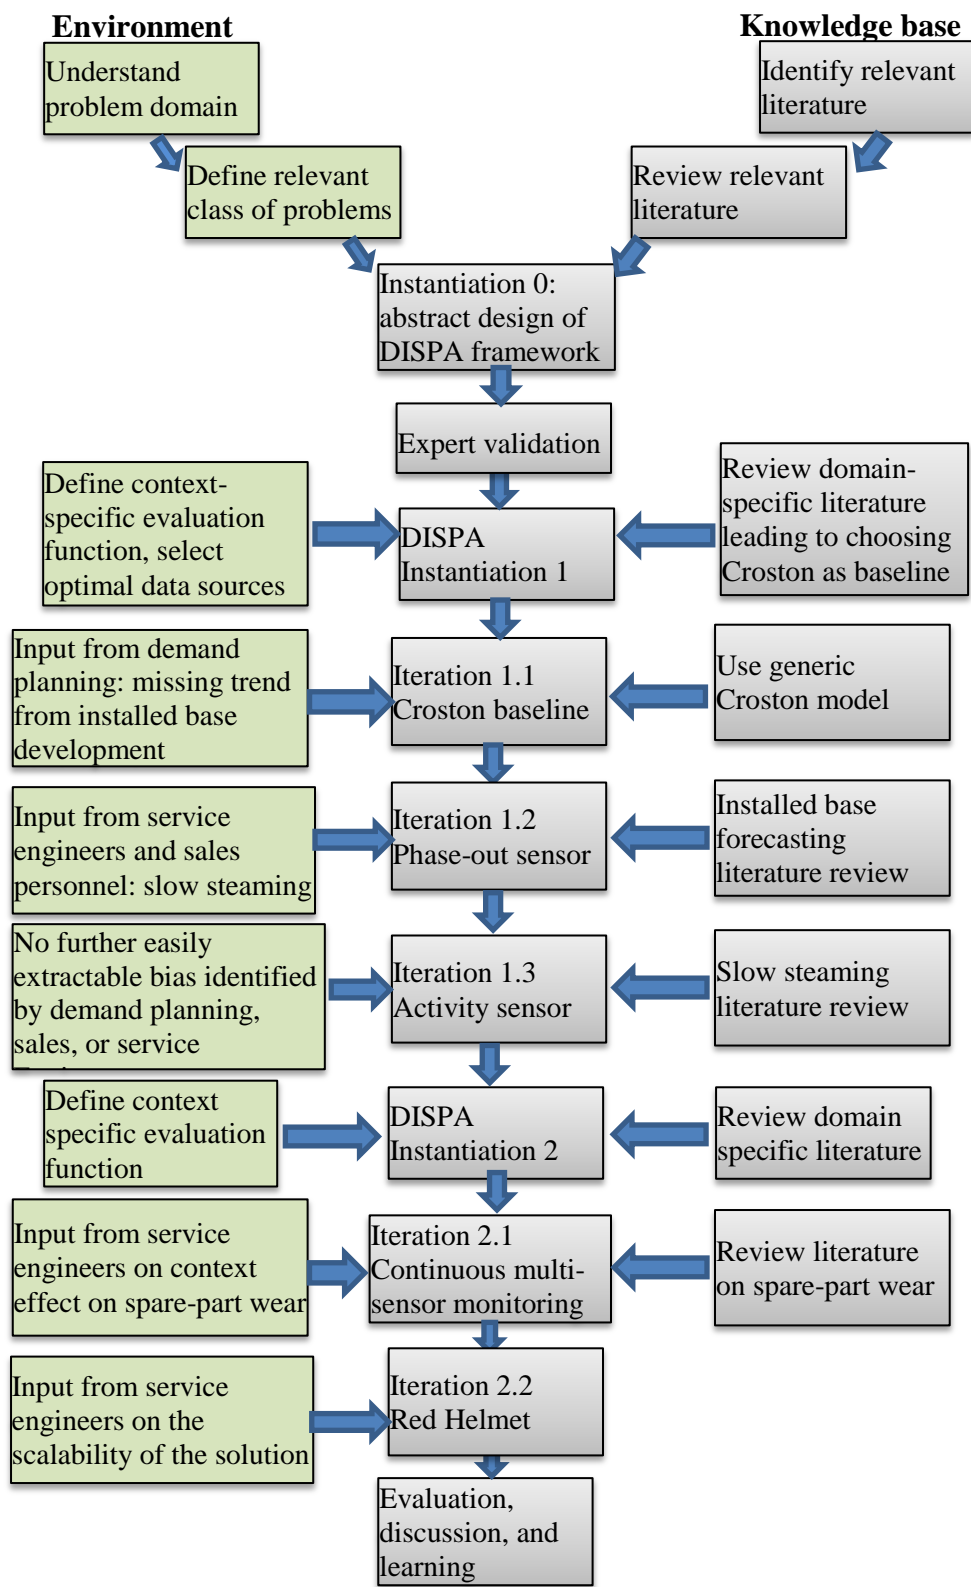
Environment

Knowledge base

Understand problem domain

Identify relevant literature

Define relevant class of problems

Review relevant literature

Instantiation 0: abstract design of DISPA framework

Expert validation

Define context-specific evaluation function, select optimal data sources

DISPA Instantiation 1

Review domain-specific literature leading to choosing Croston as baseline

Input from demand planning: missing trend from installed base development

Iteration 1.1 Croston baseline

Use generic Croston model

Input from service engineers and sales personnel: slow steaming

Iteration 1.2 Phase-out sensor

Installed base forecasting literature review

No further easily extractable bias identified by demand planning, sales, or service

Iteration 1.3 Activity sensor

Slow steaming literature review

Define context specific evaluation function

DISPA Instantiation 2

Review domain specific literature

Input from service engineers on context effect on spare-part wear

Iteration 2.1 Continuous multi-sensor monitoring

Review literature on spare-part wear

Input from service engineers on the scalability of the solution

Iteration 2.2 Red Helmet

Evaluation, discussion, and learning